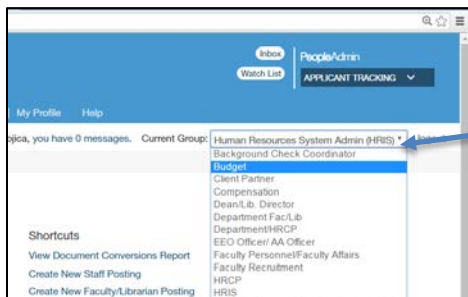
Inbox
Watch List
PeopleAdmin
APPLICANT TRACKING

My Profile Help

ojica, you have 0 messages. Current Group: Human Resources System Admin (HRIS)

Background Check Coordinator
Budget
Client Partner
Compensation
Dean/Lib. Director
Department Fac/Lib
Department/HRCP
EEO Officer/ AA Officer
Faculty Personnel/Faculty Affairs
Faculty Recruitment
HRCP
HRIS

Shortcuts
View Document Conversions Report
Create New Staff Posting
Create New Faculty/Librarian Posting